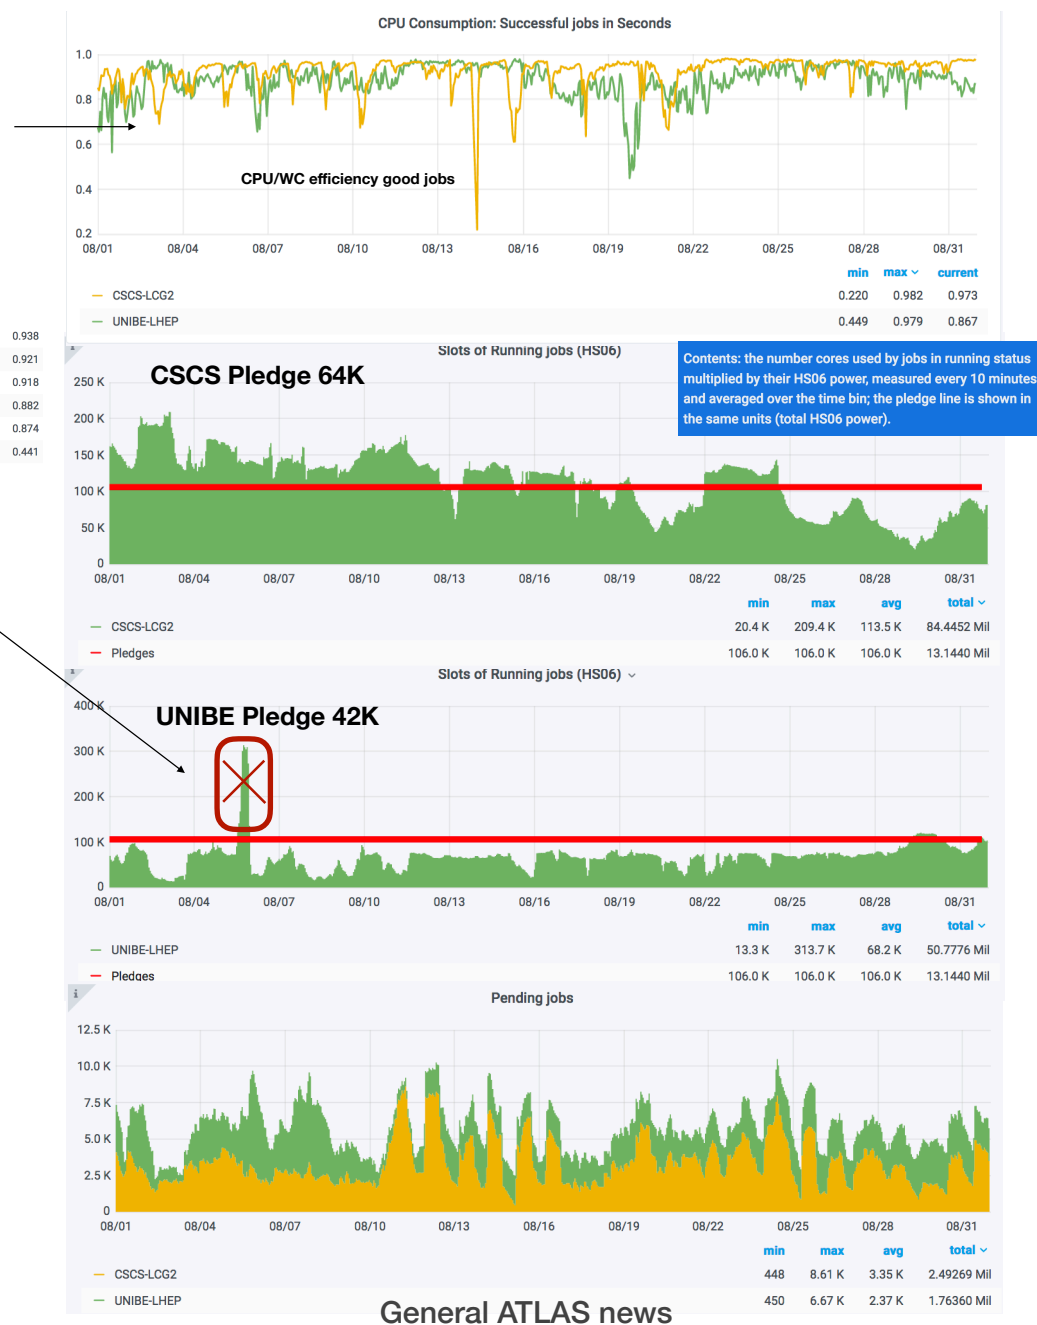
CPU Consumption: Successful jobs in Seconds

1.0
0.8
0.6
0.4
0.2

CPU/WC efficiency good jobs

08/01 08/04 08/07 08/10 08/13 08/16 08/19 08/22 08/25 08/28 08/31

| | min | max | current |
|---|---|---|---|
| CSCS-LCG2 | 0.220 | 0.982 | 0.973 |
| UNIBE-LHEP | 0.449 | 0.979 | 0.867 |

0.938
0.921
0.918
0.882
0.874
0.441

Slots of Running jobs (HS06)

CSCS Pledge 64K

Contents: the number cores used by jobs in running status multiplied by their HS06 power, measured every 10 minutes and averaged over the time bin; the pledge line is shown in the same units (total HS06 power).

250 K
200 K
150 K
100 K
50 K
0

08/01 08/04 08/07 08/10 08/13 08/16 08/19 08/22 08/25 08/28 08/31

| | min | max | avg | total |
|---|---|---|---|---|
| CSCS-LCG2 | 20.4 K | 209.4 K | 113.5 K | 84.4452 Mil |
| Pledges | 106.0 K | 106.0 K | 106.0 K | 13.1440 Mil |

Slots of Running jobs (HS06)

UNIBE Pledge 42K

400 K
300 K
200 K
100 K
0

08/01 08/04 08/07 08/10 08/13 08/16 08/19 08/22 08/25 08/28 08/31

| | min | max | avg | total |
|---|---|---|---|---|
| UNIBE-LHEP | 13.3 K | 313.7 K | 68.2 K | 50.7776 Mil |
| Pledges | 106.0 K | 106.0 K | 106.0 K | 13.1440 Mil |

Pending jobs

12.5 K
10.0 K
7.5 K
5.0 K
2.5 K
0

08/01 08/04 08/07 08/10 08/13 08/16 08/19 08/22 08/25 08/28 08/31

| | min | max | avg | total |
|---|---|---|---|---|
| CSCS-LCG2 | 448 | 8.61 K | 3.35 K | 2.49269 Mil |
| UNIBE-LHEP | 450 | 6.67 K | 2.37 K | 1.76360 Mil |

General ATLAS news